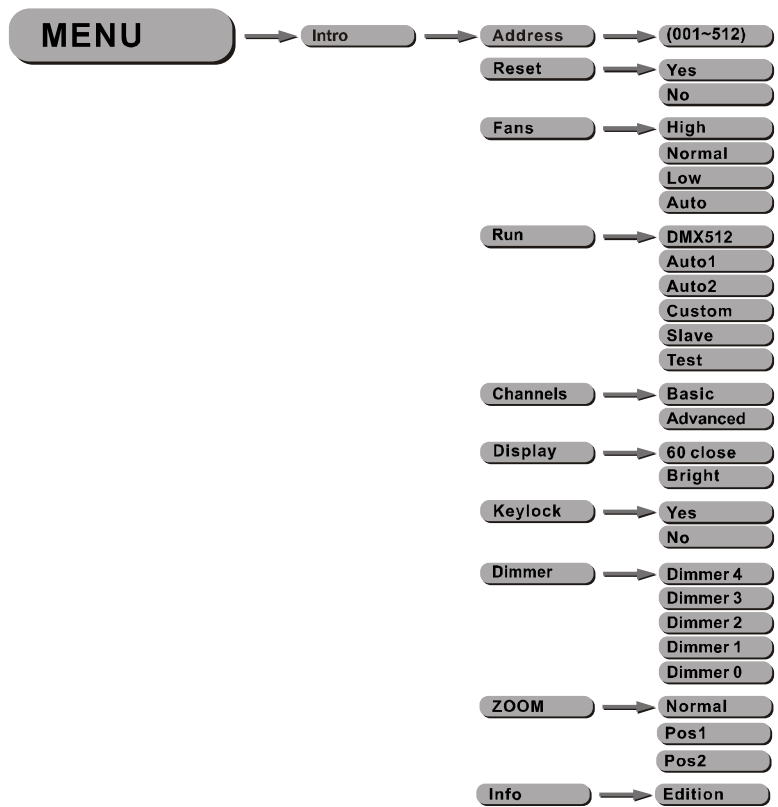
MENU

Intro

Address
(001~512)

Reset
Yes
No

Fans
High
Normal
Low
Auto

Run
DMX512
Auto1
Auto2
Custom
Slave
Test

Channels
Basic
Advanced

Display
60 close
Bright

Keylock
Yes
No

Dimmer
Dimmer 4
Dimmer 3
Dimmer 2
Dimmer 1
Dimmer 0

ZOOM
Normal
Pos1
Pos2

Info
Edition